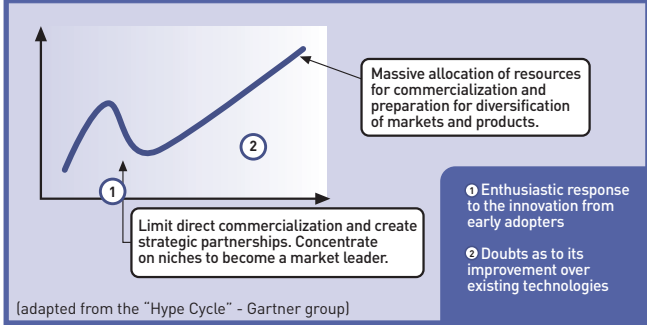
Massive allocation of resources for commercialization and preparation for diversification of markets and products.

2

1

Limit direct commercialization and create strategic partnerships. Concentrate on niches to become a market leader.

1 Enthusiastic response to the innovation from early adopters

2 Doubts as to its improvement over existing technologies

(adapted from the "Hype Cycle" - Gartner group)